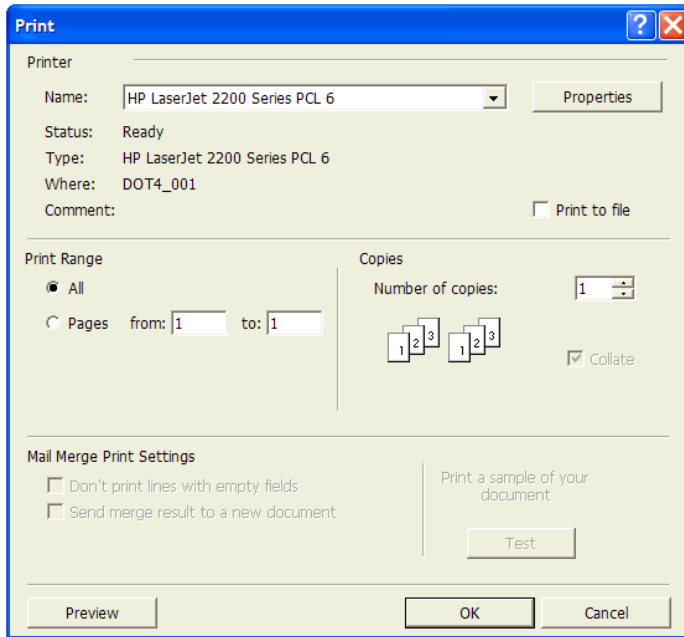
Print

Printer

Name: HP LaserJet 2200 Series PCL 6

Properties

Status: Ready
Type: HP LaserJet 2200 Series PCL 6
Where: DOT4_001
Comment:

Print to file

Print Range

All

Pages from: 1 to: 1

Copies

Number of copies: 1

1 2 3 1 2 3

Collate

Mail Merge Print Settings

Don't print lines with empty fields

Send merge result to a new document

Print a sample of your document

Test

Preview

OK

Cancel